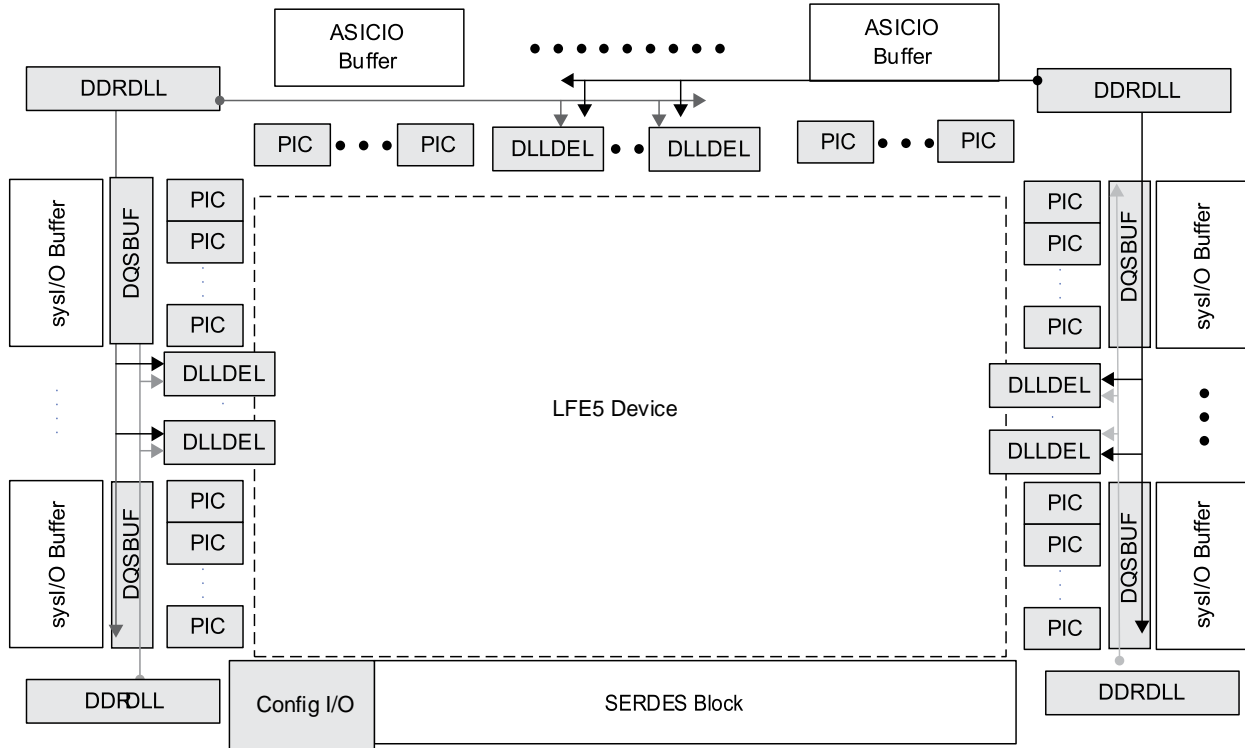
ASICIO Buffer

ASICIO Buffer

DDRDLL

DDRDLL

PIC

PIC

DLLDEL

DLLDEL

PIC

PIC

sysI/O Buffer

DQSBUF

PIC

PIC

PIC

DLLDEL

DLLDEL

sysI/O Buffer

DQSBUF

PIC

PIC

PIC

LFE5 Device

PIC

PIC

PIC

DQSBUF

sysI/O Buffer

DLLDEL

DLLDEL

PIC

PIC

PIC

DQSBUF

sysI/O Buffer

DDRDLL

Config I/O

SERDES Block

DDRDLL